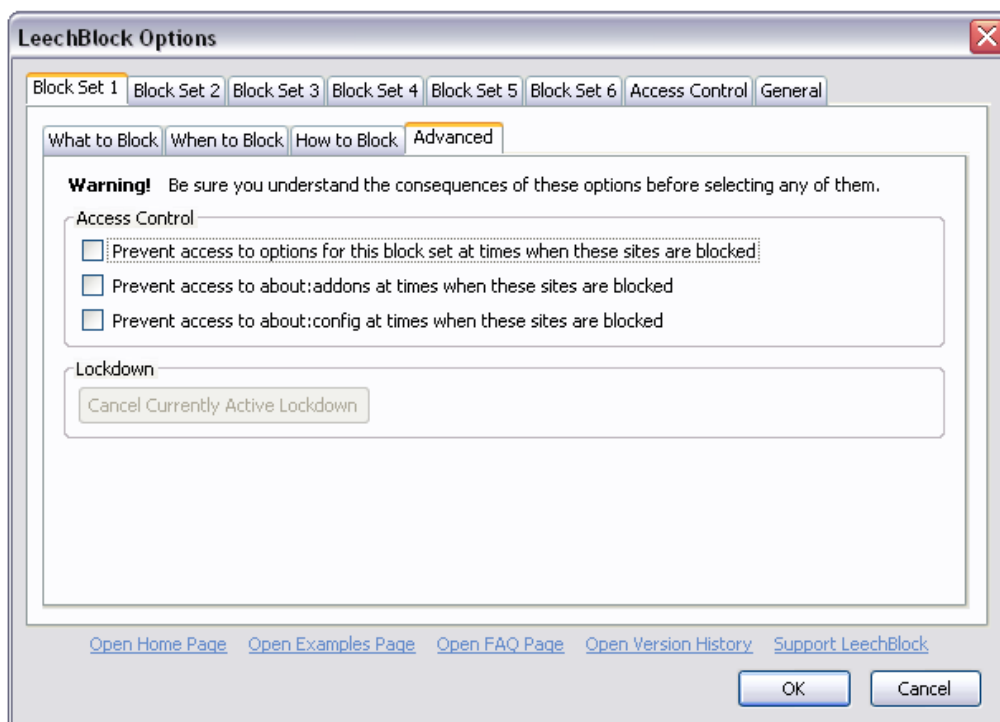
LeechBlock Options

Block Set 1 | Block Set 2 | Block Set 3 | Block Set 4 | Block Set 5 | Block Set 6 | Access Control | General

What to Block | When to Block | How to Block | Advanced

**Warning!** Be sure you understand the consequences of these options before selecting any of them.

Access Control

Prevent access to options for this block set at times when these sites are blocked

Prevent access to about:addons at times when these sites are blocked

Prevent access to about:config at times when these sites are blocked

Lockdown

Cancel Currently Active Lockdown

Open Home Page   Open Examples Page   Open FAQ Page   Open Version History   Support LeechBlock

OK   Cancel